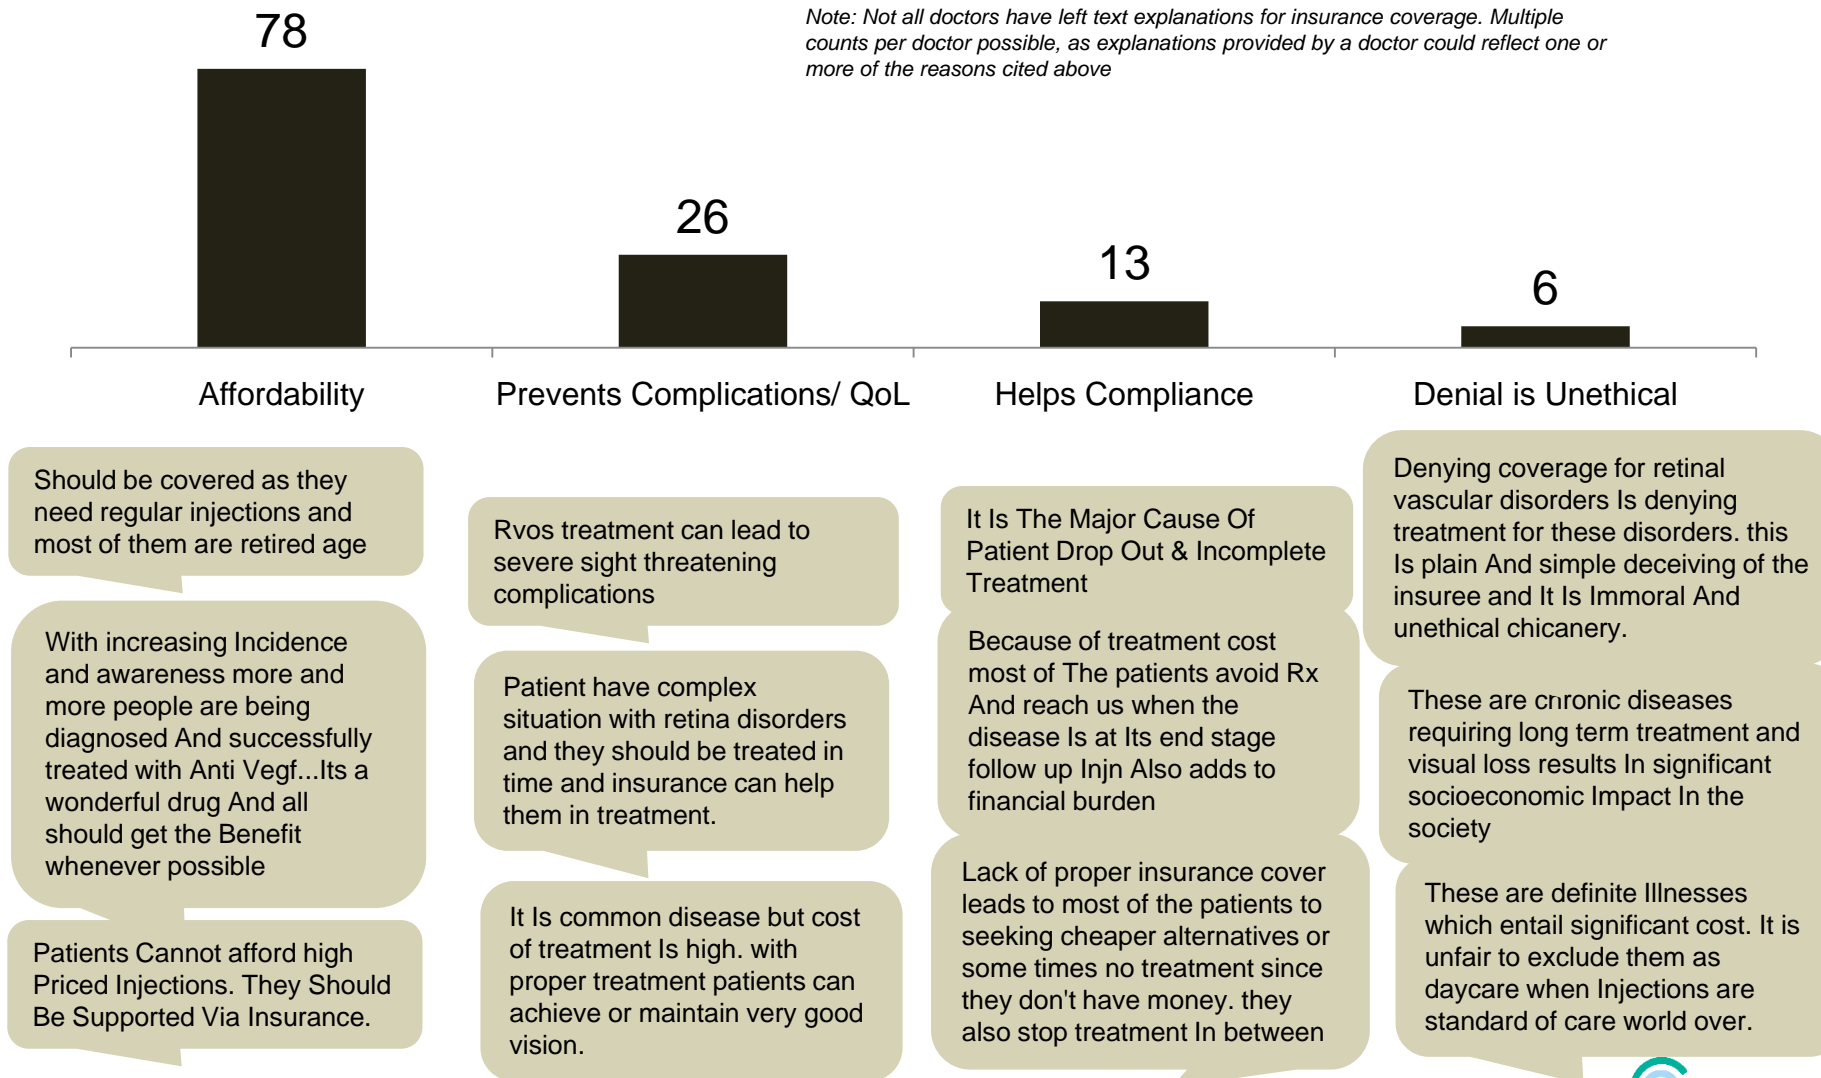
78

Note: Not all doctors have left text explanations for insurance coverage. Multiple counts per doctor possible, as explanations provided by a doctor could reflect one or more of the reasons cited above

26

13

6

Affordability

Prevents Complications/ QoL

Helps Compliance

Denial is Unethical

Should be covered as they need regular injections and most of them are retired age

With increasing Incidence and awareness more and more people are being diagnosed And successfully treated with Anti Vegf...Its a wonderful drug And all should get the Benefit whenever possible

Patients Cannot afford high Priced Injections. They Should Be Supported Via Insurance.

Rvos treatment can lead to severe sight threatening complications

Patient have complex situation with retina disorders and they should be treated in time and insurance can help them in treatment.

It Is common disease but cost of treatment Is high. with proper treatment patients can achieve or maintain very good vision.

It Is The Major Cause Of Patient Drop Out & Incomplete Treatment

Because of treatment cost most of The patients avoid Rx And reach us when the disease Is at Its end stage follow up Injn Also adds to financial burden

Lack of proper insurance cover leads to most of the patients to seeking cheaper alternatives or some times no treatment since they don't have money. they also stop treatment In between

Denying coverage for retinal vascular disorders Is denying treatment for these disorders. this Is plain And simple deceiving of the insuree and It Is Immoral And unethical chicanery.

These are cnronic diseases requiring long term treatment and visual loss results In significant socioeconomic Impact In the society

These are definite Illnesses which entail significant cost. It is unfair to exclude them as daycare when Injections are standard of care world over.